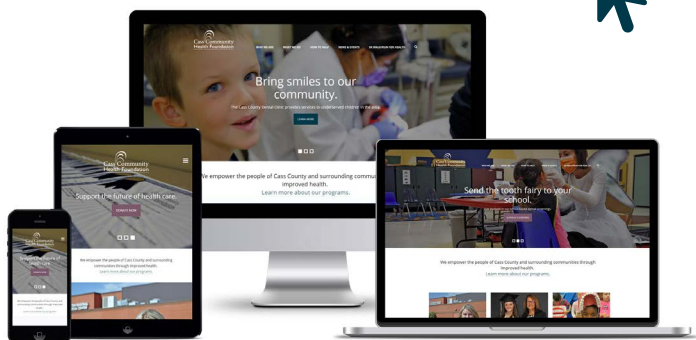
Cass Community Health Foundation

WHO WE ARE WHAT WE DO HOW TO HELP NEWS & EVENTS

Bring smiles to our community.

The Cass County Dental Clinic provides services to underserved children in the area.

LEARN MORE

We empower the people of Cass County and surrounding communities through improved health.

Learn more about our programs.

Cass Community Health Foundation

Support the future of health care.

DONATE NOW

We empower the people of Cass County and surrounding communities through improved health.

Learn more about our programs.

Cass Community Health Foundation

Support the future of health care.

Cass Community Health Foundation

Send the tooth fairy to your school.

We empower the people of Cass County and surrounding communities through improved health.

Learn more about our programs.